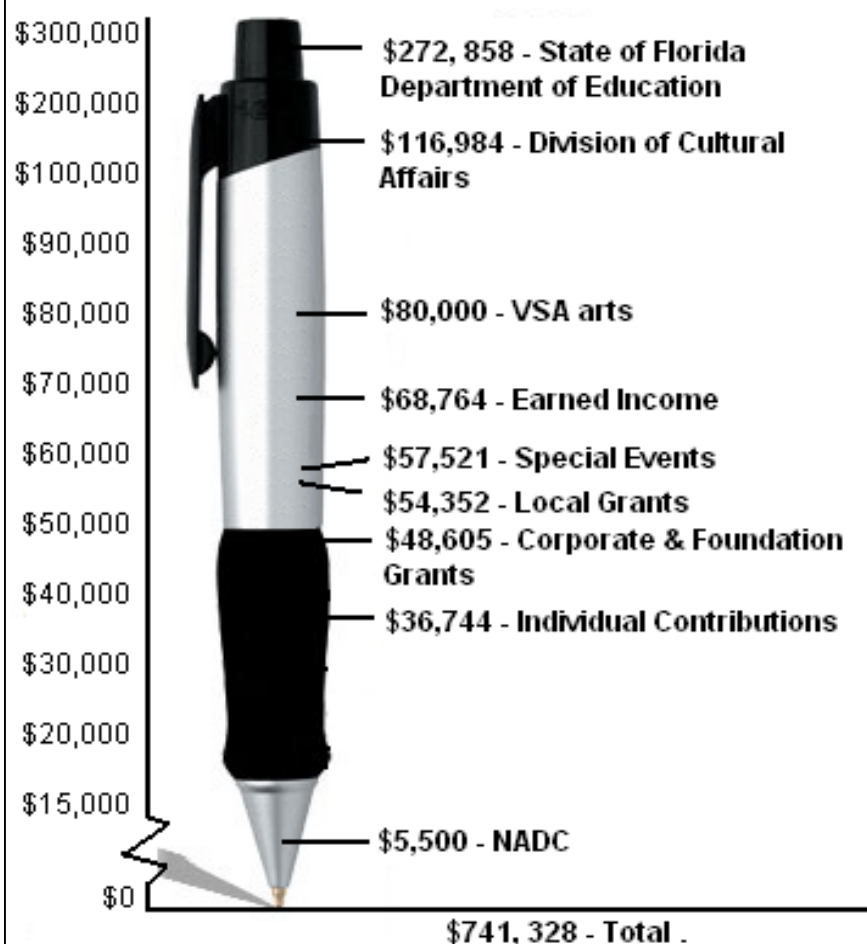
$300,000
$200,000
$100,000
$90,000
$80,000
$70,000
$60,000
$50,000
$40,000
$30,000
$20,000
$15,000
$0

$272, 858 - State of Florida Department of Education
$116,984 - Division of Cultural Affairs
$80,000 - VSA arts
$68,764 - Earned Income
$57,521 - Special Events
$54,352 - Local Grants
$48,605 - Corporate & Foundation Grants
$36,744 - Individual Contributions
$5,500 - NADC

$741, 328 - Total .